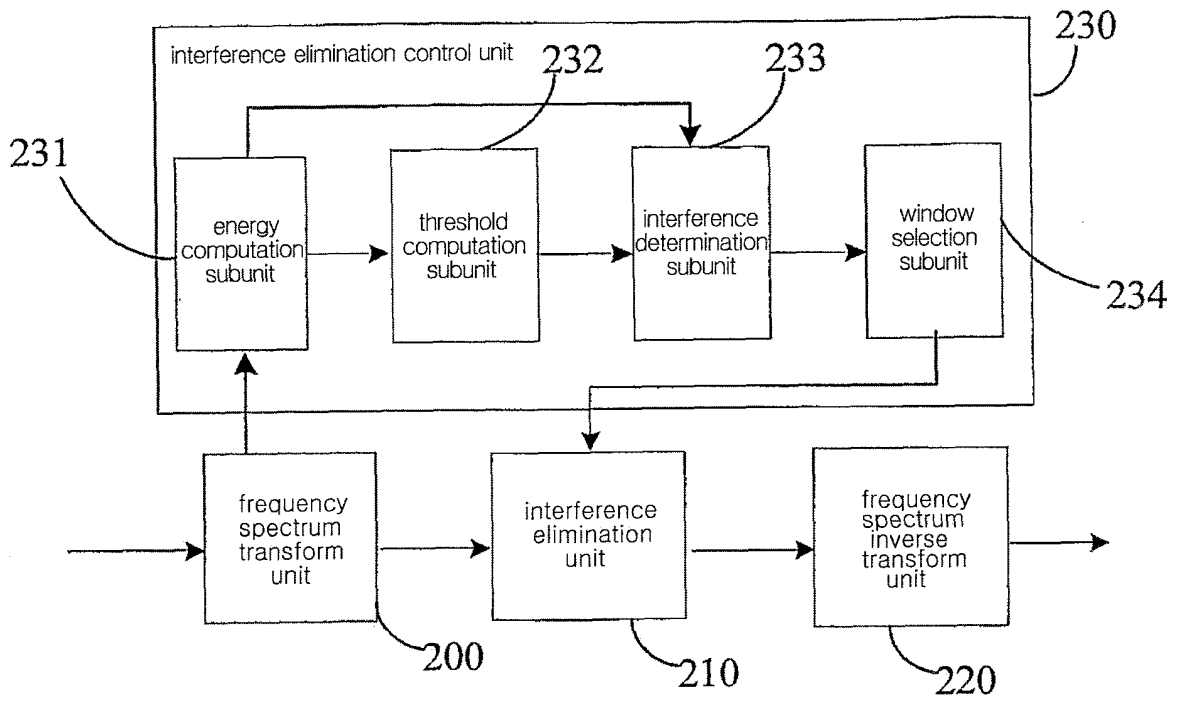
interference elimination control unit

230

232

233

231

energy computation subunit

threshold computation subunit

interference determination subunit

window selection subunit

234

frequency spectrum transform unit

interference elimination unit

frequency spectrum inverse transform unit

200

210

220